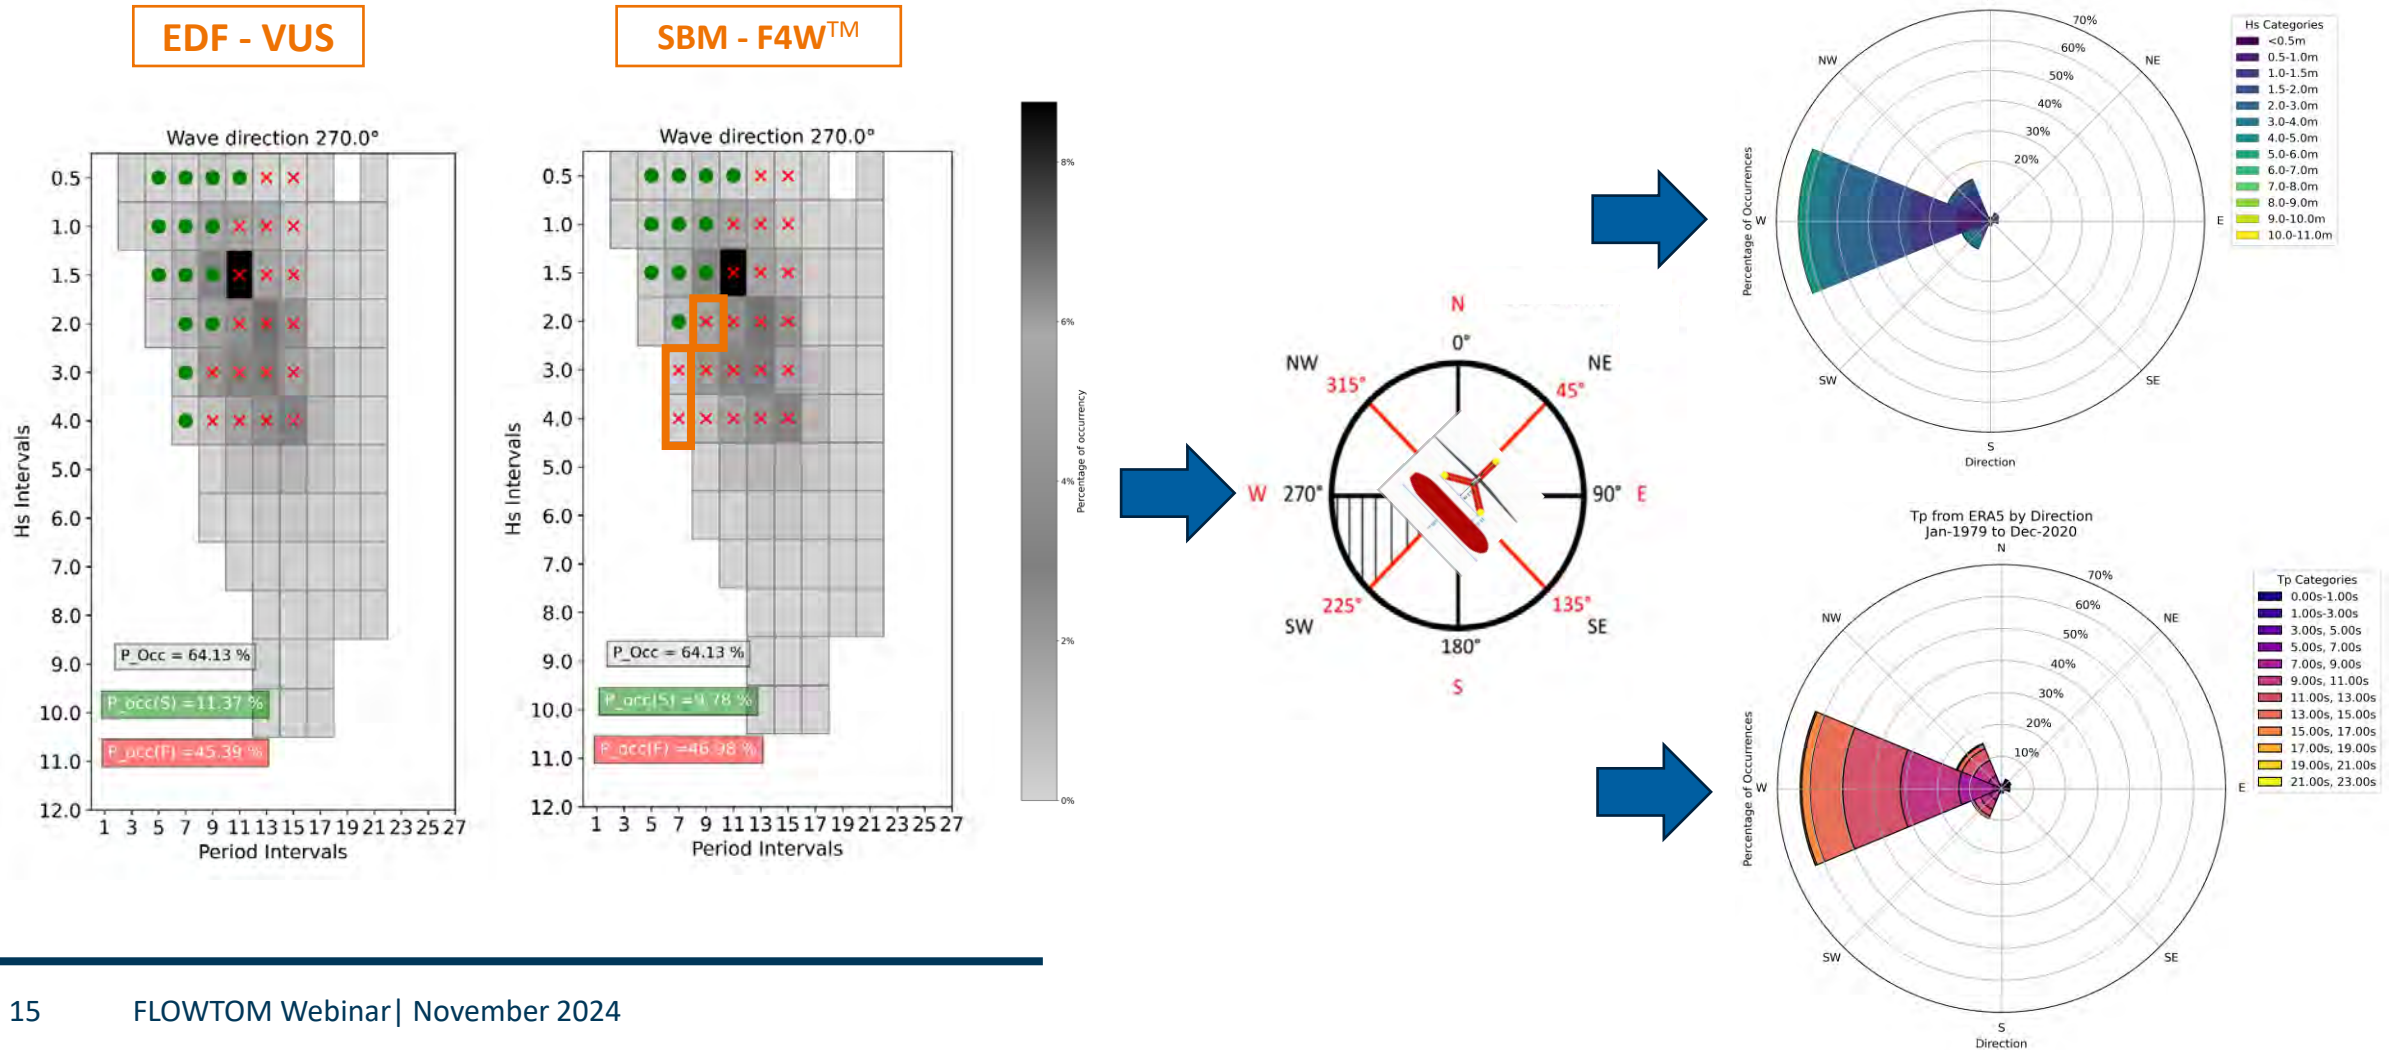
EDF - VUS

SBM - F4W$^{TM}$

Wave direction 270.0°

Hs Intervals

0.5
1.0
1.5
2.0
3.0
4.0
5.0
6.0
7.0
8.0
9.0
10.0
11.0
12.0

P_Occ = 64.13 %

P_occ(S) =11.37 %

P_occ(F) =45.39 %

1 3 5 7 9 11 13 15 17 19 21 23 25 27
Period Intervals

Wave direction 270.0°

Hs Intervals

0.5
1.0
1.5
2.0
3.0
4.0
5.0
6.0
7.0
8.0
9.0
10.0
11.0
12.0

P_Occ = 64.13 %

P_occ(S) =9.78 %

P_occ(F) =46.98 %

1 3 5 7 9 11 13 15 17 19 21 23 25 27
Period Intervals

8%
6%
4%
2%
0%
Percentage of occurrency

N
0°
NW
NE
315°
45°
W
270°
90°
E
225°
135°
SW
SE
180°
S

Percentage of Occurrences
70%
60%
50%
40%
30%
20%
NW
NE
W
E
SW
SE
S
Direction

Hs Categories
<0.5m
0.5-1.0m
1.0-1.5m
1.5-2.0m
2.0-3.0m
3.0-4.0m
4.0-5.0m
5.0-6.0m
6.0-7.0m
7.0-8.0m
8.0-9.0m
9.0-10.0m
10.0-11.0m

Tp from ERA5 by Direction
Jan-1979 to Dec-2020
N
70%
60%
50%
40%
30%
20%
10%
NW
NE
W
E
SW
SE
S
Direction
Percentage of Occurrences

Tp Categories
0.00s-1.00s
1.00s-3.00s
3.00s, 5.00s
5.00s, 7.00s
7.00s, 9.00s
9.00s, 11.00s
11.00s, 13.00s
13.00s, 15.00s
15.00s, 17.00s
17.00s, 19.00s
19.00s, 21.00s
21.00s, 23.00s

15 FLOWTOM Webinar| November 2024